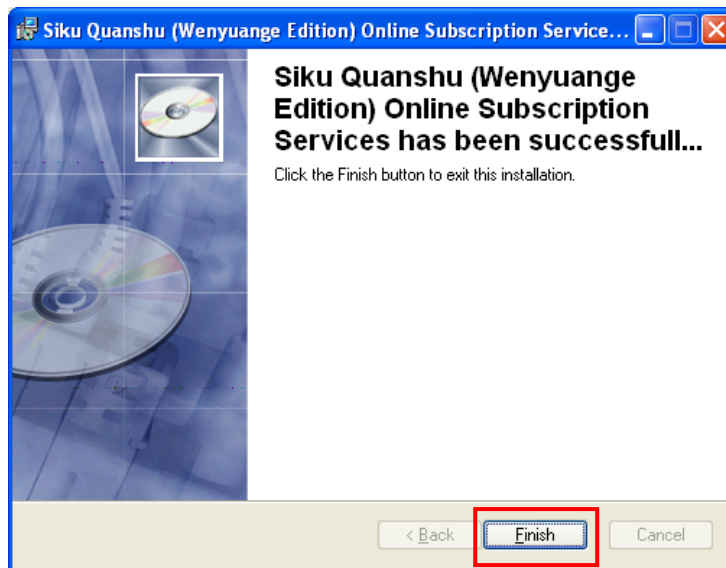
Siku Quanshu (Wenyuange Edition) Online Subscription Service...

Siku Quanshu (Wenyuange Edition) Online Subscription Services has been successfull...

Click the Finish button to exit this installation.

< Back Finish Cancel